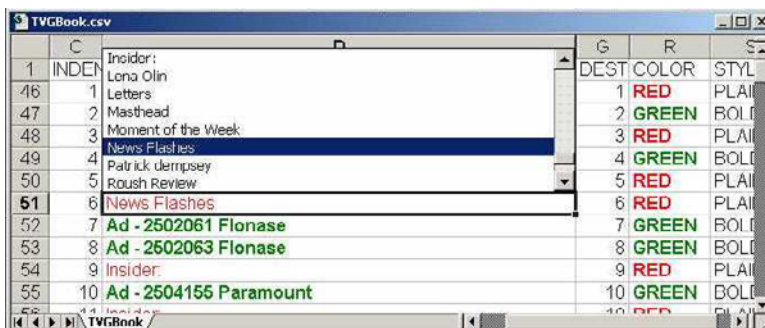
TVGBook.csv

|  | C | D | G | R | S |
|---|---|---|---|---|---|
| 1 | INDEN |  | DEST | COLOR | STYL |
| 46 | 1 |  | 1 | RED | PLAI |
| 47 | 2 |  | 2 | GREEN | BOLI |
| 48 | 3 |  | 3 | RED | PLAI |
| 49 | 4 |  | 4 | GREEN | BOLI |
| 50 | 5 |  | 5 | RED | PLAI |
| 51 | 6 | News Flashes | 6 | RED | PLAI |
| 52 | 7 | Ad - 2502061 Flonase | 7 | GREEN | BOLI |
| 53 | 8 | Ad - 2502063 Flonase | 8 | GREEN | BOLI |
| 54 | 9 | Insider: | 9 | RED | PLAI |
| 55 | 10 | Ad - 2504155 Paramount | 10 | GREEN | BOLI |
| 56 | 11 | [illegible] | 11 | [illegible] | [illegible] |

Insider:
Lena Olin
Letters
Masthead
Moment of the Week
News Flashes
Patrick dempsey
Roush Review

TVGBook